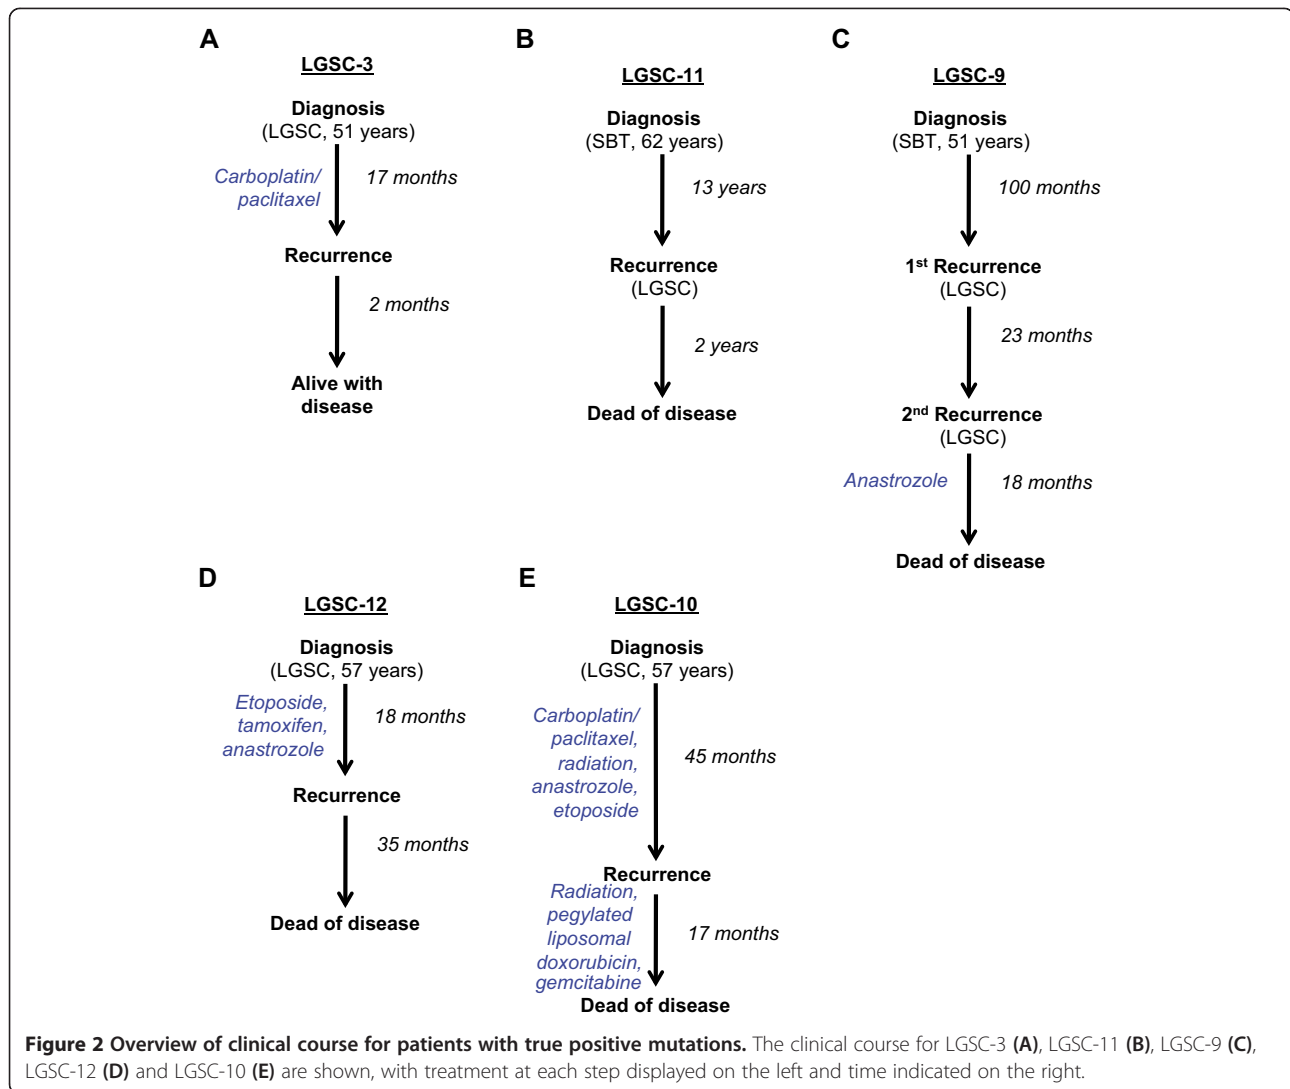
A
LGSC-3
Diagnosis
(LGSC, 51 years)
Carboplatin/ paclitaxel
17 months
Recurrence
2 months
Alive with disease

B
LGSC-11
Diagnosis
(SBT, 62 years)
13 years
Recurrence
(LGSC)
2 years
Dead of disease

C
LGSC-9
Diagnosis
(SBT, 51 years)
100 months
1$^{st}$ Recurrence
(LGSC)
23 months
2$^{nd}$ Recurrence
(LGSC)
Anastrozole
18 months
Dead of disease

D
LGSC-12
Diagnosis
(LGSC, 57 years)
Etoposide, tamoxifen, anastrozole
18 months
Recurrence
35 months
Dead of disease

E
LGSC-10
Diagnosis
(LGSC, 57 years)
Carboplatin/ paclitaxel, radiation, anastrozole, etoposide
45 months
Recurrence
Radiation, pegylated liposomal doxorubicin, gemcitabine
17 months
Dead of disease

Figure 2 Overview of clinical course for patients with true positive mutations. The clinical course for LGSC-3 (A), LGSC-11 (B), LGSC-9 (C), LGSC-12 (D) and LGSC-10 (E) are shown, with treatment at each step displayed on the left and time indicated on the right.